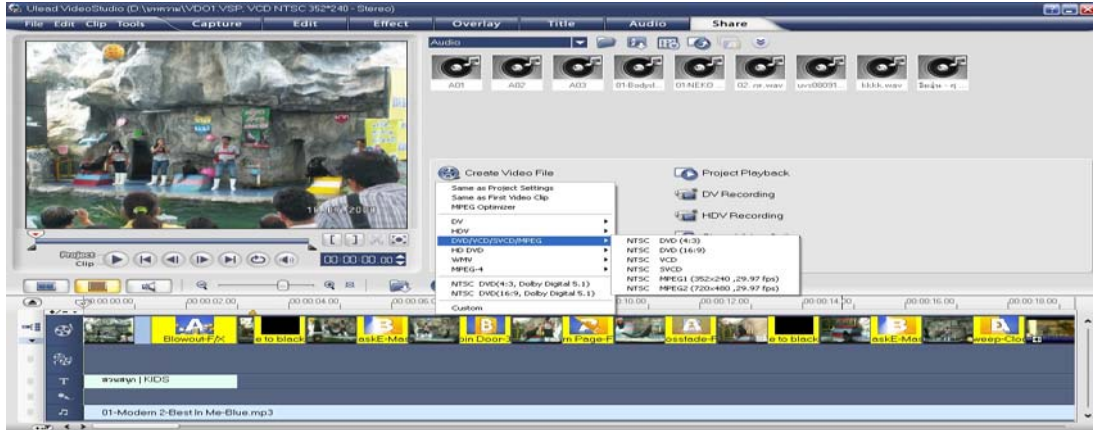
Ulead VideoStudio (D:\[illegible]\VDO1.VSP, VCD NTSC 352*240 - Stereo)

File Edit Clip Tools Capture Edit Effect Overlay Title Audio Share

Audio

A01 A02 A03 01-Bodyd... 01.NEKO 02. ra.wav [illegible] kkkk.wav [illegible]

Create Video File

Same as Project Settings
Same as First Video Clip
MPEG Optimizer
DV
HDV
DVD/VCD/SVCD/MPEG
HD DVD
WMV
MPEG-4
NTSC DVD(4:3, Dolby Digital 5.1)
NTSC DVD(16:9, Dolby Digital 5.1)
Custom

NTSC DVD (4:3)
NTSC DVD (16:9)
NTSC VCD
NTSC SVCD
NTSC MPEG1 (352x240 ,29.97 fps)
NTSC MPEG2 (720x480 ,29.97 fps)

Project Playback
DV Recording
HDV Recording

Project
Clip

00:00:00.00

00:00:00.00 00:00:02.00 00:00:04.00 00:00:06.0 0:10.00 00:00:12.00 00:00:14.00 00:00:16.00 00:00:18.00

Blowout-F/X e to black askE-Ma oin Door- m Page-F rossfade-f e to black askE-Ma weep-Clo

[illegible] | KIDS

01-Modern 2-Best In Me-Blue.mp3